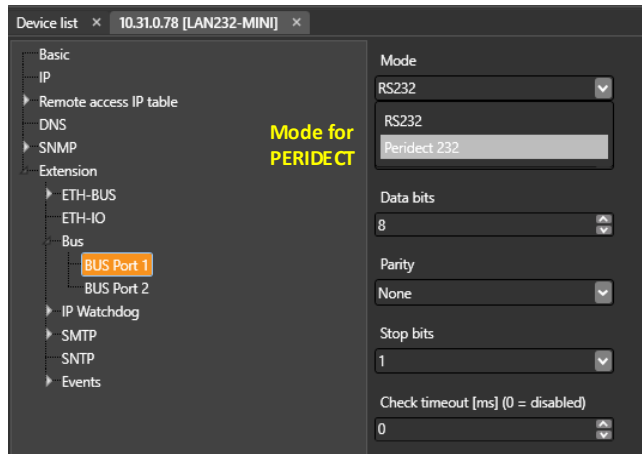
Device list × 10.31.0.78 [LAN232-MINI] ×

Basic
IP
Remote access IP table
DNS
SNMP
Extension
ETH-BUS
ETH-IO
Bus
BUS Port 1
BUS Port 2
IP Watchdog
SMTP
SNTP
Events

Mode for PERIDECT

Mode
RS232
RS232
Peridect 232

Data bits
8

Parity
None

Stop bits
1

Check timeout [ms] (0 = disabled)
0